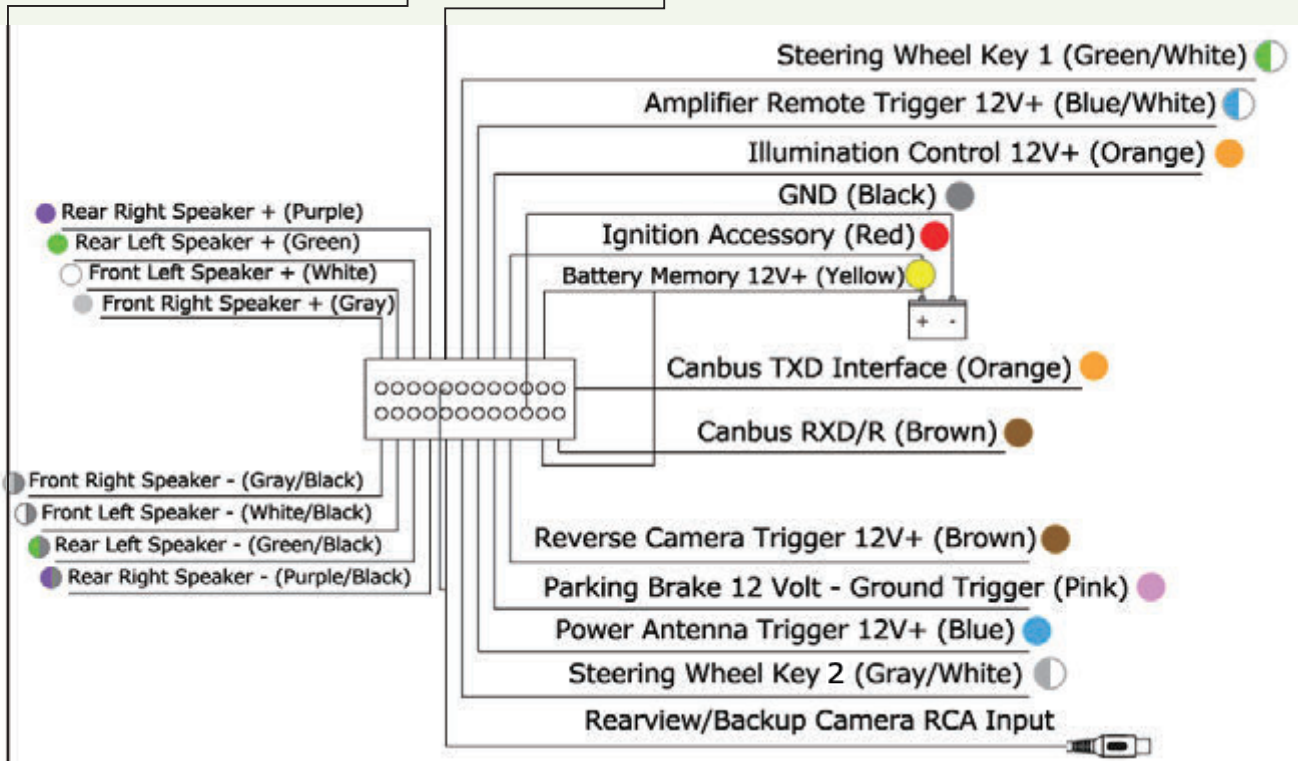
Steering Wheel Key 1 (Green/White)

Amplifier Remote Trigger 12V+ (Blue/White)

Illumination Control 12V+ (Orange)

GND (Black)

Rear Right Speaker + (Purple)

Rear Left Speaker + (Green)

Front Left Speaker + (White)

Front Right Speaker + (Gray)

Ignition Accessory (Red)

Battery Memory 12V+ (Yellow)

+ -

Canbus TXD Interface (Orange)

Canbus RXD/R (Brown)

Front Right Speaker - (Gray/Black)

Front Left Speaker - (White/Black)

Rear Left Speaker - (Green/Black)

Rear Right Speaker - (Purple/Black)

Reverse Camera Trigger 12V+ (Brown)

Parking Brake 12 Volt - Ground Trigger (Pink)

Power Antenna Trigger 12V+ (Blue)

Steering Wheel Key 2 (Gray/White)

Rearview/Backup Camera RCA Input